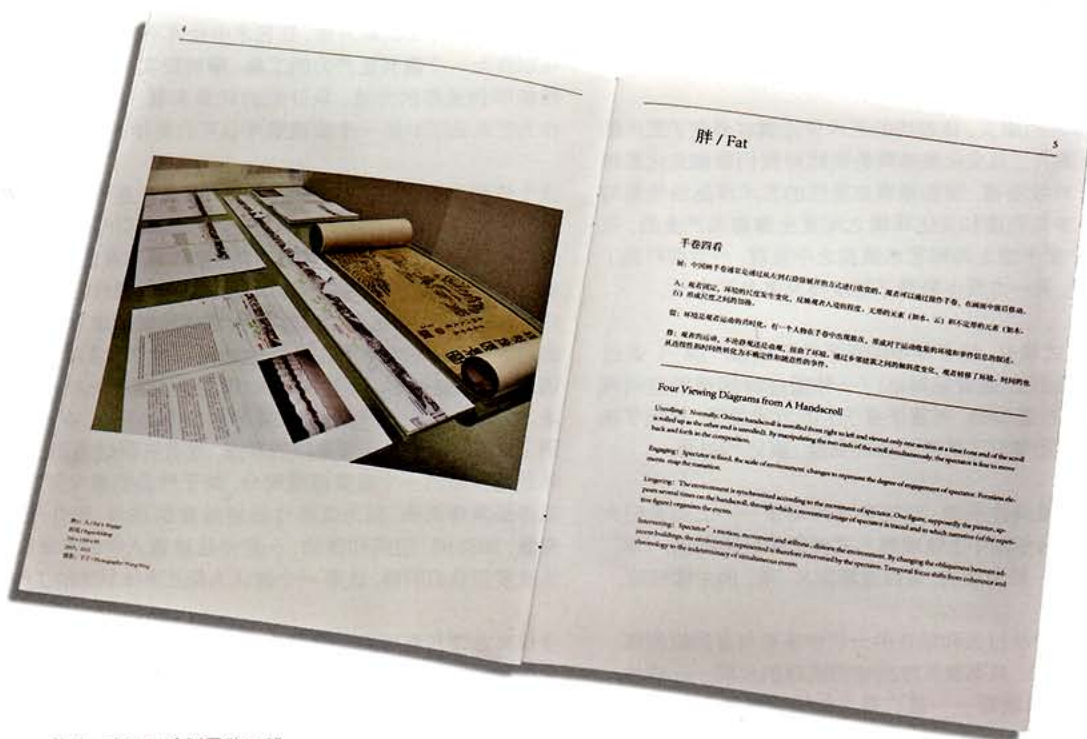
4

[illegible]

5

胖 / Fat

手卷四看

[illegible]

Four Viewing Diagrams from A Handscroll

Unrolling: Normally, Chinese handscroll is unrolled from right to left and viewed only one section at a time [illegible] is rolled up as the other end is unrolled. By manipulating the two ends of the scroll simultaneously, the spectator is free to move back and forth in the composition.

Engaging: Spectator is fixed, the scale of environment changes to represent the degree of engagement of spectator. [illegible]

Lingering: The environment is synchronized according to the movement of spectator. One figure, supposedly the painter, appears several times on the handscroll, through which a movement image of spectator is traced and in which narrative of the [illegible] organizes the events.

Intervening: Spectator's motion, movement and stillness, distorts the environment. By changing the obliqueness between adjacent buildings, the environment represented is therefore intervened by the spectator. Temporal focus shifts from coherence and chronology to the indeterminacy of simultaneous events.

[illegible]